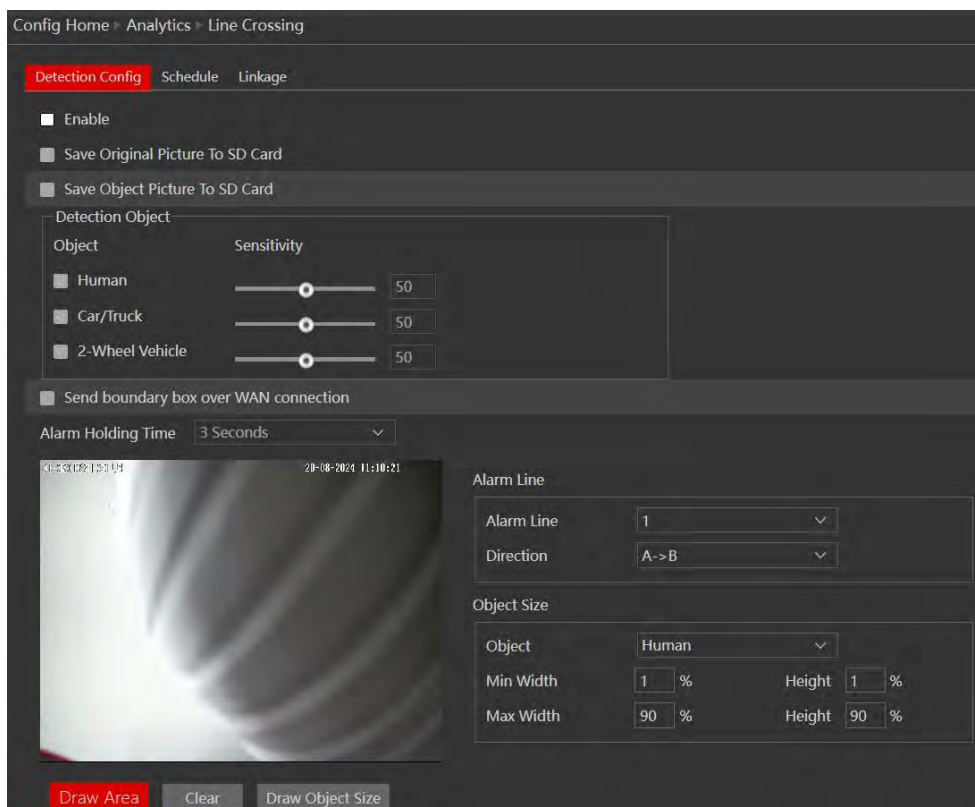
Config Home ▸ Analytics ▸ Line Crossing

Detection Config Schedule Linkage

Enable

Save Original Picture To SD Card

Save Object Picture To SD Card

Detection Object

Object Sensitivity

Human 50

Car/Truck 50

2-Wheel Vehicle 50

Send boundary box over WAN connection

Alarm Holding Time 3 Seconds

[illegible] 20-08-2024 11:10:21

Alarm Line

Alarm Line 1

Direction A->B

Object Size

Object Human

Min Width 1 % Height 1 %

Max Width 90 % Height 90 %

Draw Area Clear Draw Object Size